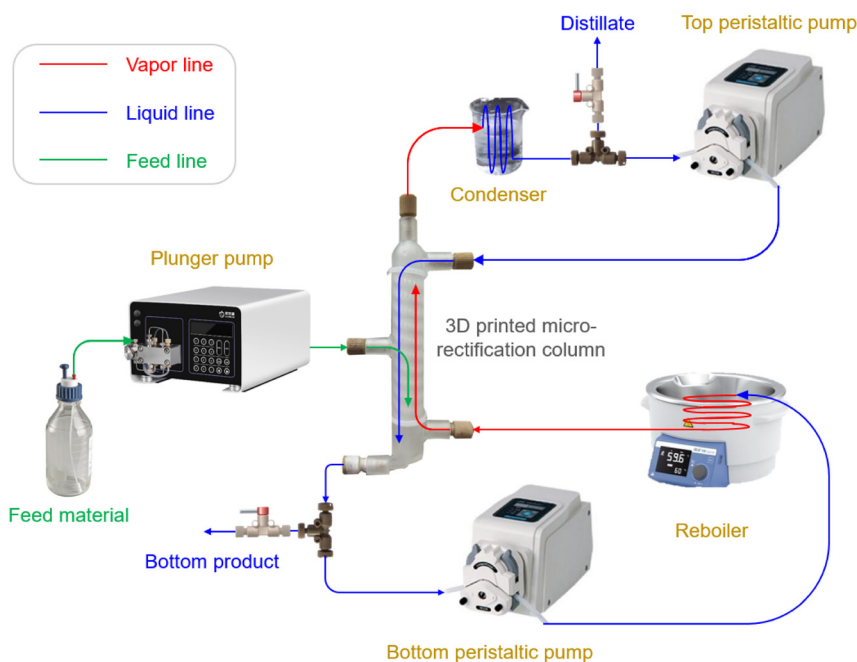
Vapor line
Liquid line
Feed line

Distillate

Top peristaltic pump

Condenser

Plunger pump

3D printed micro-rectification column

Reboiler

59.6
60

Feed material

Bottom product

Bottom peristaltic pump